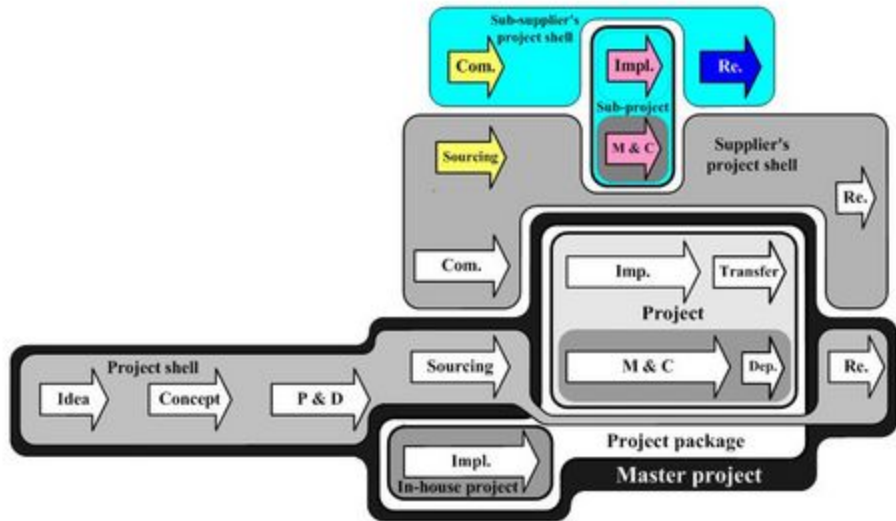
Sub-supplier's project shell
Com.
Impl.
Re.
Sub-project
M & C
Sourcing
Supplier's project shell
Re.
Com.
Imp.
Transfer
Project
Project shell
Sourcing
M & C
Dep.
Re.
Idea
Concept
P & D
Project package
Impl.
In-house project
Master project